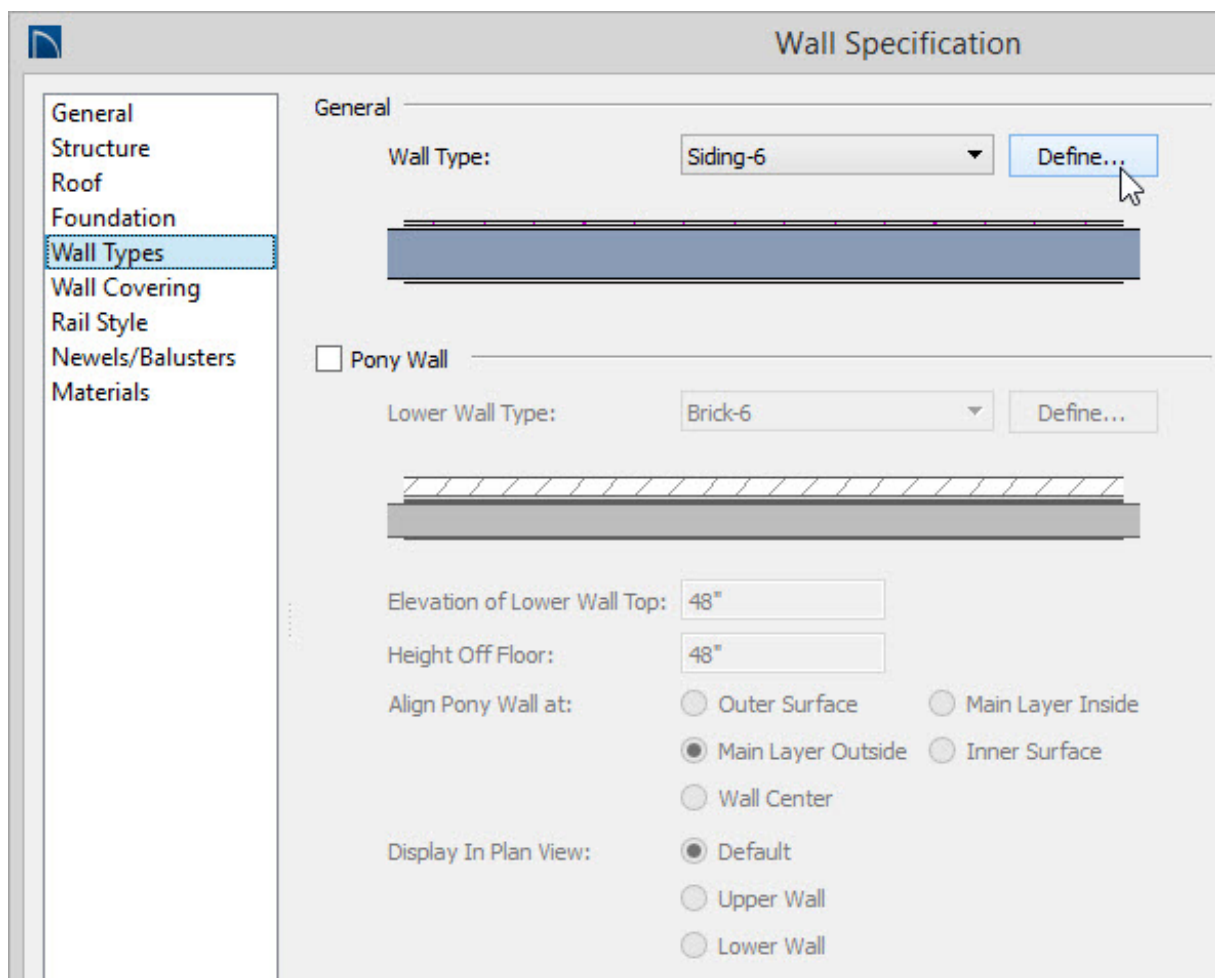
Wall Specification

General
Structure
Roof
Foundation
Wall Types
Wall Covering
Rail Style
Newels/Balusters
Materials

General

Wall Type: Siding-6 Define...

Pony Wall

Lower Wall Type: Brick-6 Define...

Elevation of Lower Wall Top: 48"

Height Off Floor: 48"

Align Pony Wall at: Outer Surface Main Layer Inside
Main Layer Outside Inner Surface
Wall Center

Display In Plan View: Default
Upper Wall
Lower Wall